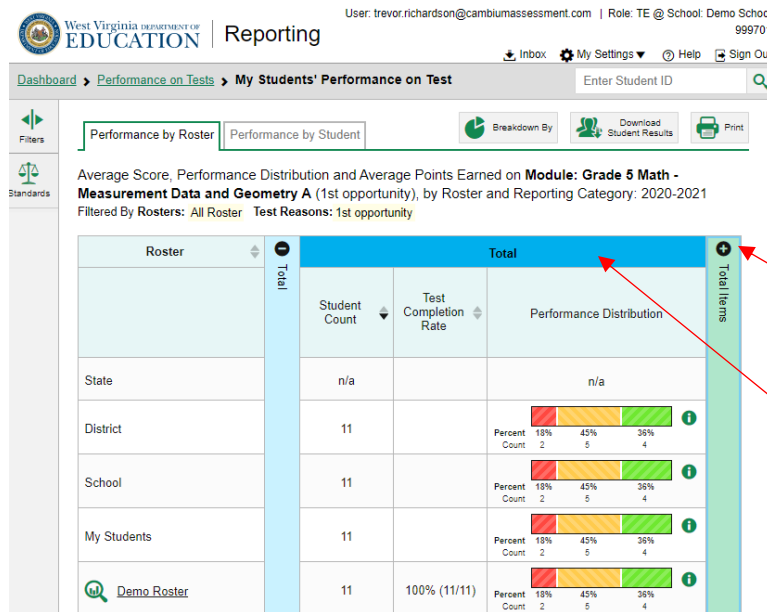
West Virginia DEPARTMENT OF EDUCATION | Reporting

User: trevor.richardson@cambiumassessment.com | Role: TE @ School: Demo Schoo
99970

Inbox | My Settings | Help | Sign Ou

Dashboard > Performance on Tests > My Students' Performance on Test

Enter Student ID

Filters

Standards

Performance by Roster | Performance by Student

Breakdown By | Download Student Results | Print

Average Score, Performance Distribution and Average Points Earned on **Module: Grade 5 Math - Measurement Data and Geometry A** (1st opportunity), by Roster and Reporting Category: 2020-2021

Filtered By Rosters: All Roster Test Reasons: 1st opportunity

| Roster | Total | Student Count | Test Completion Rate | Performance Distribution | Total Items |
|---|---|---|---|---|---|
| State | | n/a | | n/a | |
| District | | 11 | | Percent 18% 45% 36% Count 2 5 4 | |
| School | | 11 | | Percent 18% 45% 36% Count 2 5 4 | |
| My Students | | 11 | | Percent 18% 45% 36% Count 2 5 4 | |
| Demo Roster | | 11 | 100% (11/11) | Percent 18% 45% 36% Count 2 5 4 | |